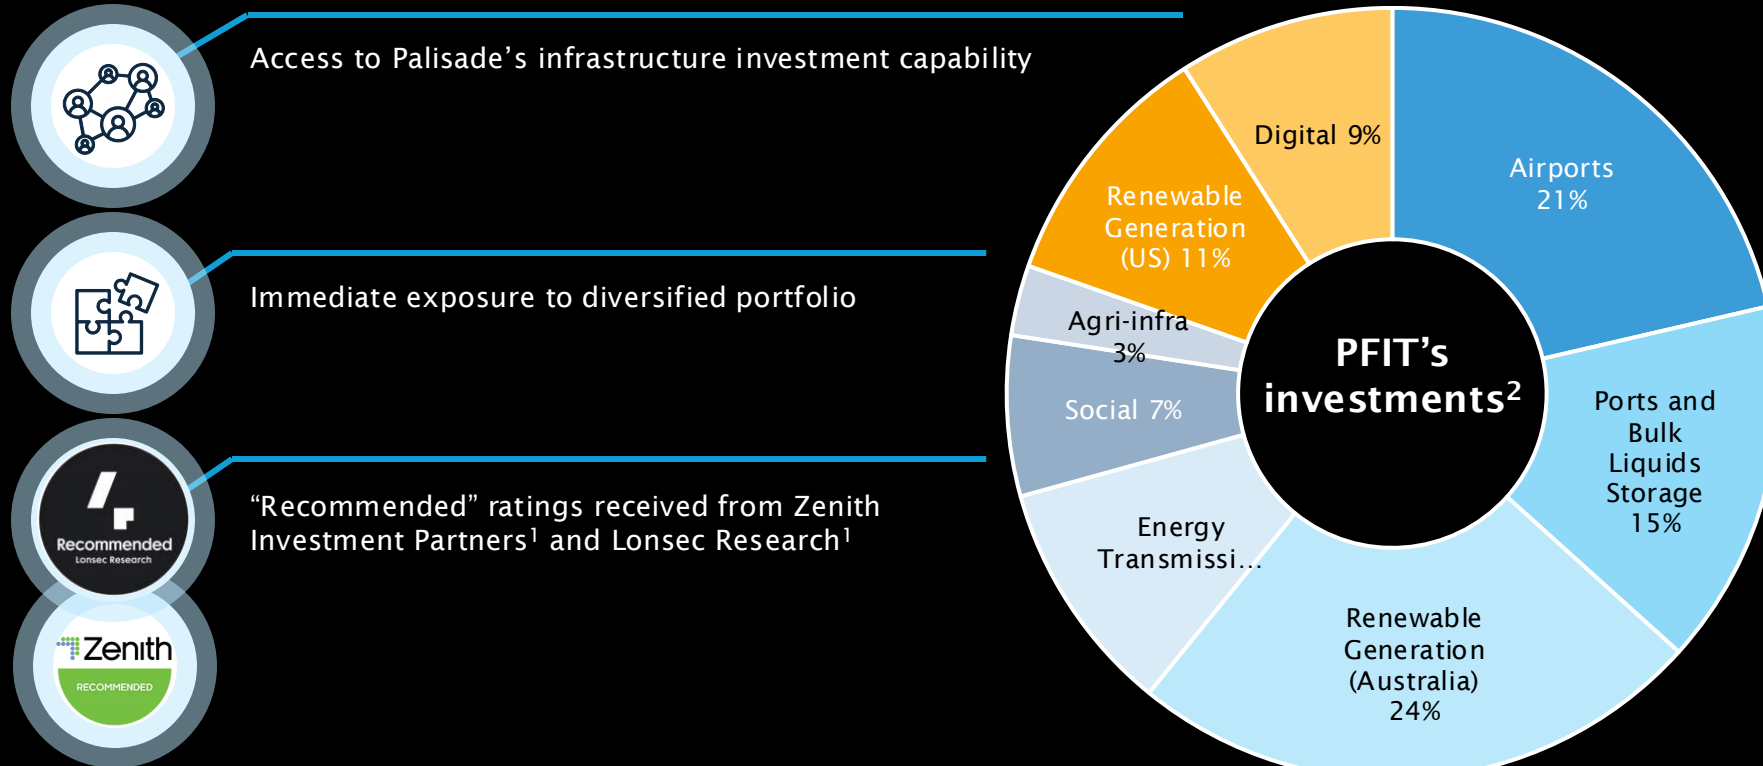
Access to Palisade’s infrastructure investment capability

Immediate exposure to diversified portfolio

“Recommended” ratings received from Zenith Investment Partners$^1$ and Lonsec Research$^1$

Recommended
Lonsec Research

Zenith
RECOMMENDED

PFIT’s investments$^2$

Airports 21%

Ports and Bulk Liquids Storage 15%

Renewable Generation (Australia) 24%

Energy Transmissi...

Social 7%

Agri-infra 3%

Renewable Generation (US) 11%

Digital 9%